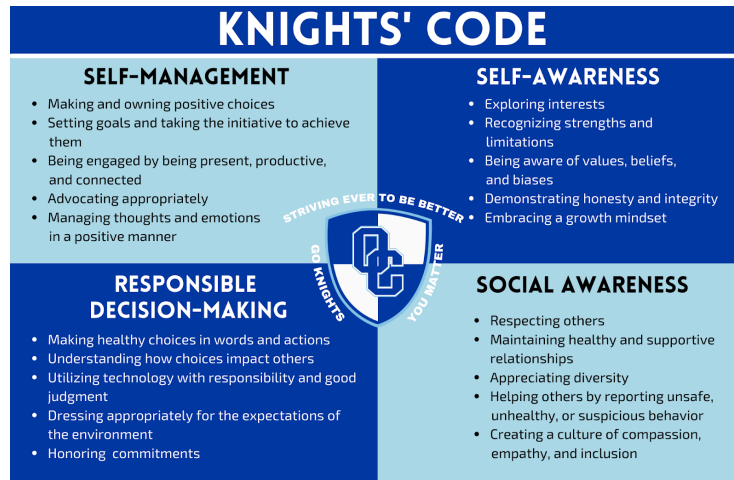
KNIGHTS' CODE

SELF-MANAGEMENT

- Making and owning positive choices
- Setting goals and taking the initiative to achieve them
- Being engaged by being present, productive, and connected
- Advocating appropriately
- Managing thoughts and emotions in a positive manner

SELF-AWARENESS

- Exploring interests
- Recognizing strengths and limitations
- Being aware of values, beliefs, and biases
- Demonstrating honesty and integrity
- Embracing a growth mindset

STRIVING EVER TO BE BETTER

GO KNIGHTS

YOU MATTER

OC

RESPONSIBLE DECISION-MAKING

- Making healthy choices in words and actions
- Understanding how choices impact others
- Utilizing technology with responsibility and good judgment
- Dressing appropriately for the expectations of the environment
- Honoring commitments

SOCIAL AWARENESS

- Respecting others
- Maintaining healthy and supportive relationships
- Appreciating diversity
- Helping others by reporting unsafe, unhealthy, or suspicious behavior
- Creating a culture of compassion, empathy, and inclusion